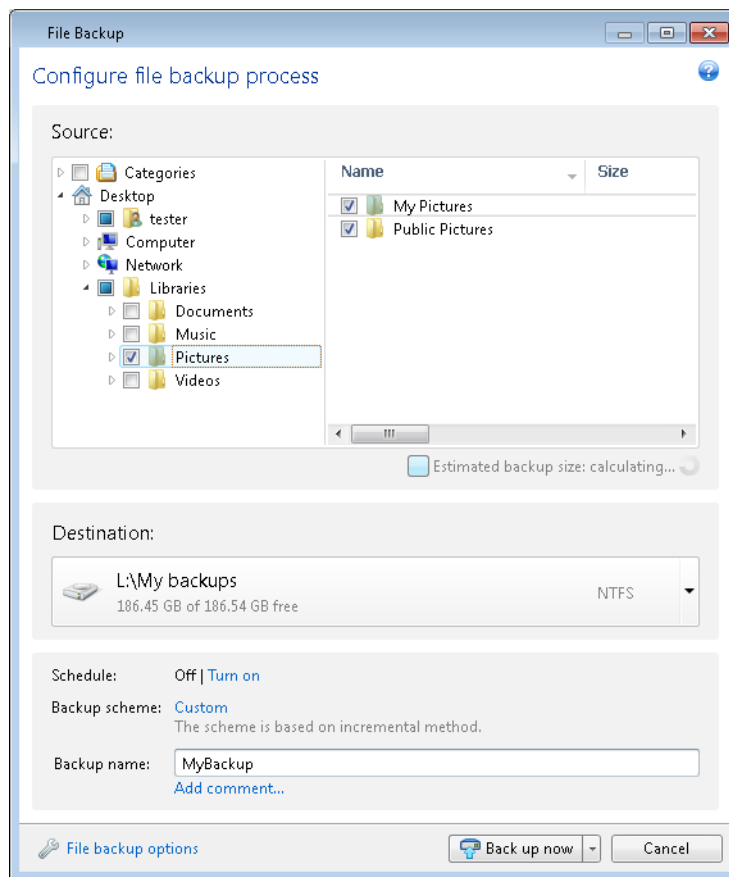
File Backup

Configure file backup process

Source:

Categories
Desktop
tester
Computer
Network
Libraries
Documents
Music
Pictures
Videos

| Name | Size |
|---|---|
| My Pictures | |
| Public Pictures | |

Estimated backup size: calculating...

Destination:

L:\My backups
186.45 GB of 186.54 GB free
NTFS

Schedule: Off | Turn on

Backup scheme: Custom
The scheme is based on incremental method.

Backup name: MyBackup
Add comment...

File backup options

Back up now

Cancel